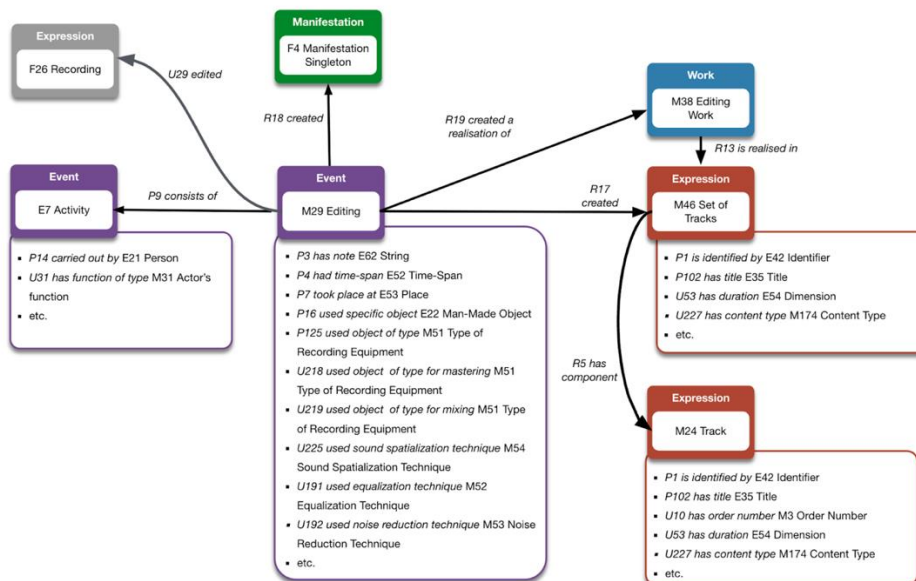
Expression

F26 Recording

U29 edited

Manifestation

F4 Manifestation Singleton

R18 created

R19 created a realisation of

Work

M38 Editing Work

R13 is realised in

Event

E7 Activity

P9 consists of

Event

M29 Editing

R17 created

Expression

M46 Set of Tracks

- P14 carried out by E21 Person
- U31 has function of type M31 Actor's function
- etc.

- P3 has note E62 String
- P4 had time-span E52 Time-Span
- P7 took place at E53 Place
- P16 used specific object E22 Man-Made Object
- P125 used object of type M51 Type of Recording Equipment
- U218 used object of type for mastering M51 Type of Recording Equipment
- U219 used object of type for mixing M51 Type of Recording Equipment
- U225 used sound spatialization technique M54 Sound Spatialization Technique
- U191 used equalization technique M52 Equalization Technique
- U192 used noise reduction technique M53 Noise Reduction Technique
- etc.

- P1 is identified by E42 Identifier
- P102 has title E35 Title
- U53 has duration E54 Dimension
- U227 has content type M174 Content Type
- etc.

R5 has component

Expression

M24 Track

- P1 is identified by E42 Identifier
- P102 has title E35 Title
- U10 has order number M3 Order Number
- U53 has duration E54 Dimension
- U227 has content type M174 Content Type
- etc.